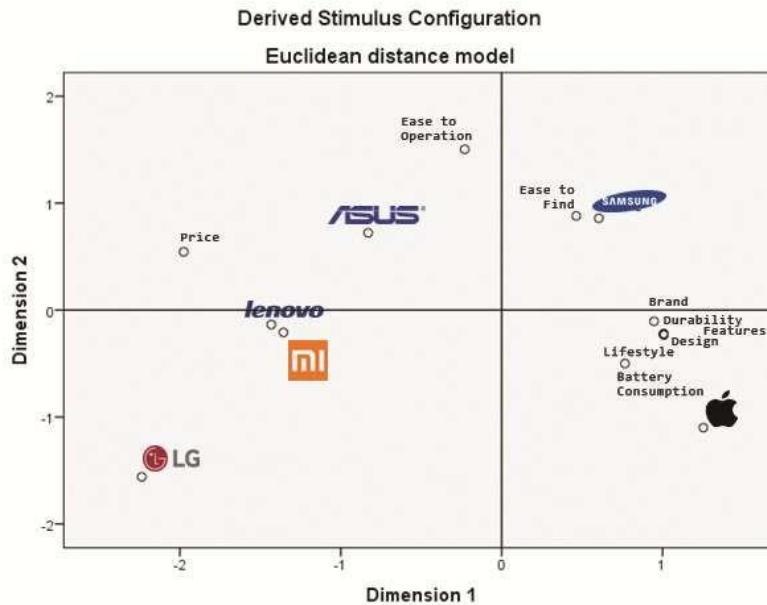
Derived Stimulus Configuration

Euclidean distance model

Ease to Operation

Ease to Find

SAMSUNG

ASUS

Price

lenovo

mi

Brand

Durability

Features

Design

Lifestyle

Battery Consumption

LG

Dimension 2

Dimension 1

2

1

0

-1

-2

-2

-1

0

1